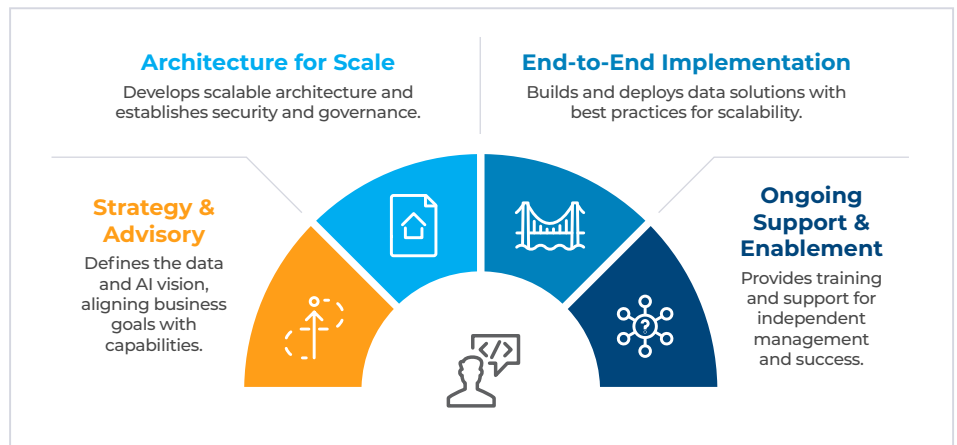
Architecture for Scale
Develops scalable architecture and establishes security and governance.

End-to-End Implementation
Builds and deploys data solutions with best practices for scalability.

Strategy & Advisory
Defines the data and AI vision, aligning business goals with capabilities.

Ongoing Support & Enablement
Provides training and support for independent management and success.

</>